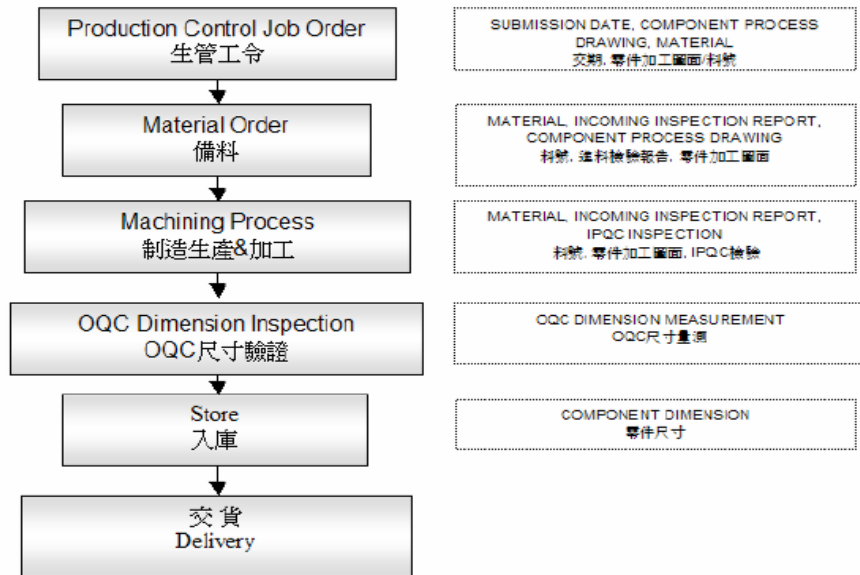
Production Control Job Order
生管工令

SUBMISSION DATE, COMPONENT PROCESS DRAWING, MATERIAL
交期, 零件加工圖面/料號

Material Order
備料

MATERIAL, INCOMING INSPECTION REPORT, COMPONENT PROCESS DRAWING
料號, 進料檢驗報告, 零件加工圖面

Machining Process
制造生產&加工

MATERIAL, INCOMING INSPECTION REPORT, IPQC INSPECTION
料號, 零件加工圖面, IPQC檢驗

OQC Dimension Inspection
OQC尺寸驗證

OQC DIMENSION MEASUREMENT
OQC尺寸量測

Store
入庫

COMPONENT DIMENSION
零件尺寸

交貨
Delivery